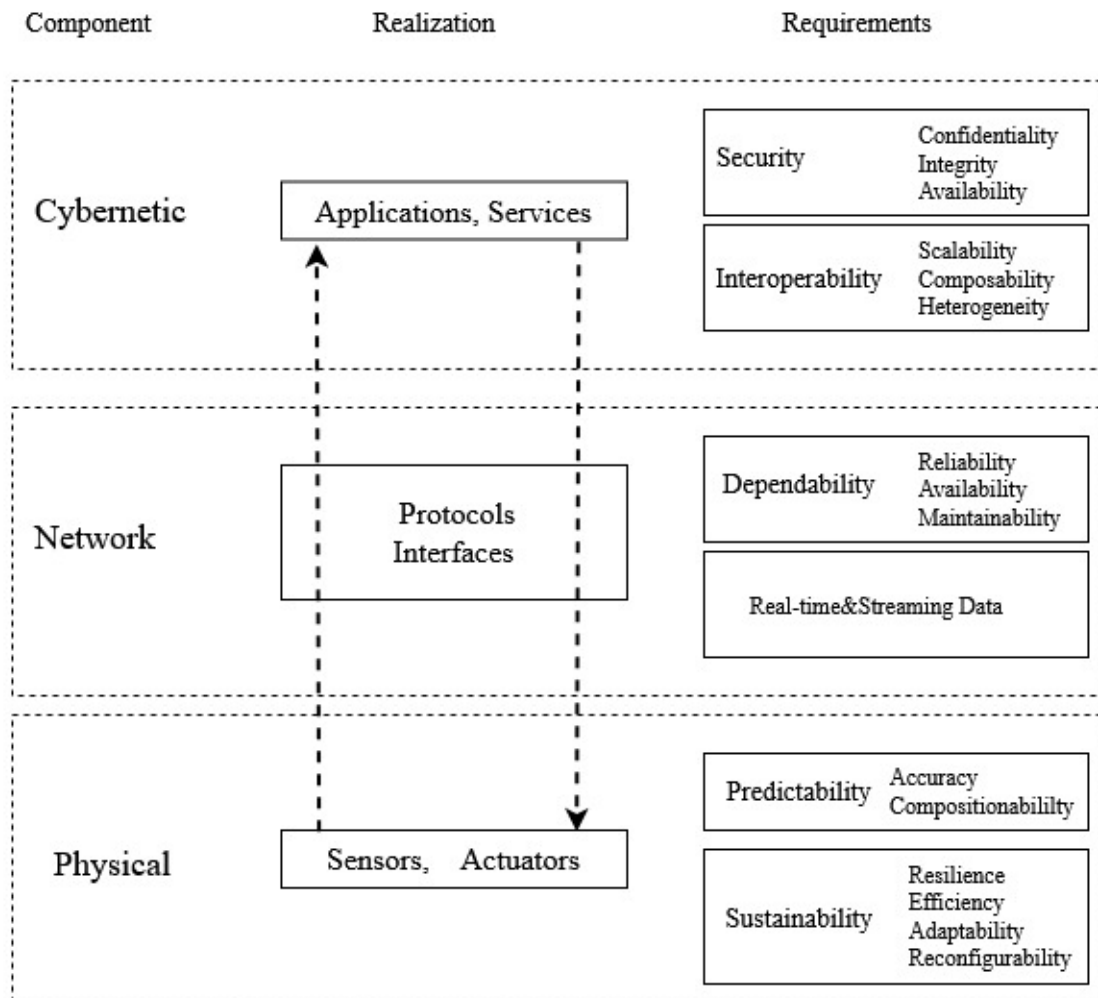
Component

Realization

Requirements

Cybernetic

Applications, Services

Security

Confidentiality
Integrity
Availability

Interoperability

Scalability
Composability
Heterogeneity

Network

Protocols
Interfaces

Dependability

Reliability
Availability
Maintainability

Real-time&Streaming Data

Physical

Sensors, Actuators

Predictability

Accuracy
Compositionabililty

Sustainability

Resilience
Efficiency
Adaptability
Reconfigurability